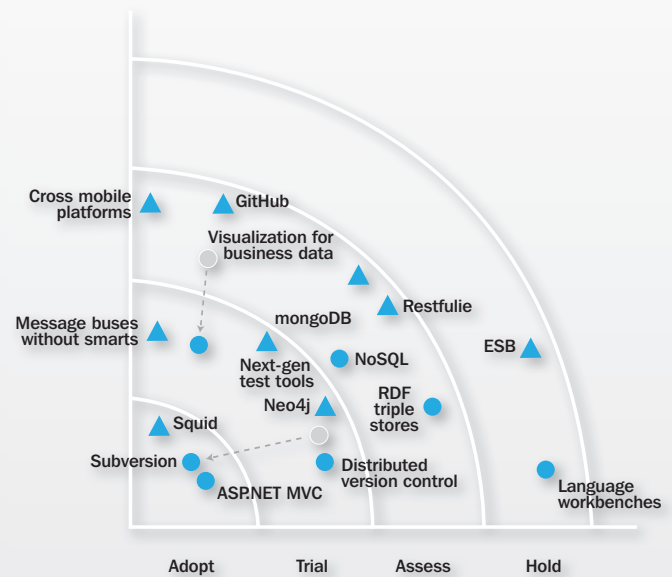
Cross mobile platforms
GitHub
Visualization for business data
Restfulie
mongoDB
Message buses without smarts
Next-gen test tools
NoSQL
ESB
RDF triple stores
Neo4j
Squid
Subversion
Distributed version control
ASP.NET MVC
Language workbenches

Adopt
Trial
Assess
Hold